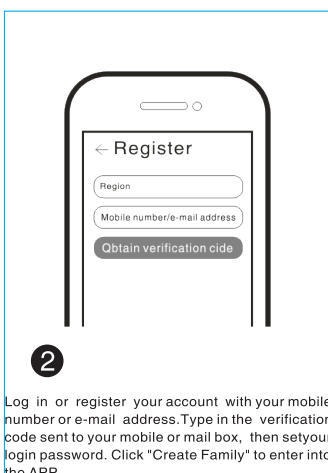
← Register

Region

Mobile number/e-mail address

Qbtain verification cide

2

Log in or register your account with your mobile number or e-mail address.Type in the verification code sent to your mobile or mail box, then setyour login password. Click "Create Family" to enter into the APP.